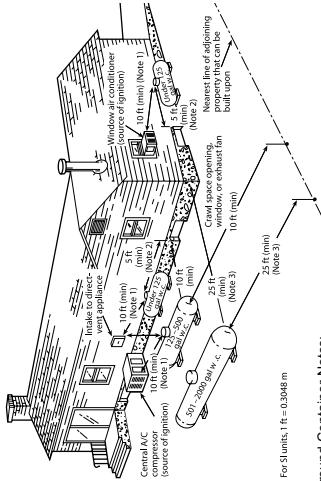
Window air conditioner (source of ignition)
10 ft (min) (Note 1)
Under 125 gal w.c.
5 ft (min) (Note 2)
Nearest line of adjoining property that can be built upon
Intake to direct-vent appliance
10 ft (min) (Note 1)
5 ft (min)
Under 125 gal w.c. (Note 2)
10 ft (min)
Crawl space opening, window, or exhaust fan
10 ft (min)
Central A/C compressor (source of ignition)
10 ft (min) (Note 1)
125–500 gal w.c.
25 ft (min) (Note 3)
501–2000 gal w.c.
25 ft (min) (Note 3)
For SI units, 1 ft = 0.3048 m
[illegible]round Container Notes: